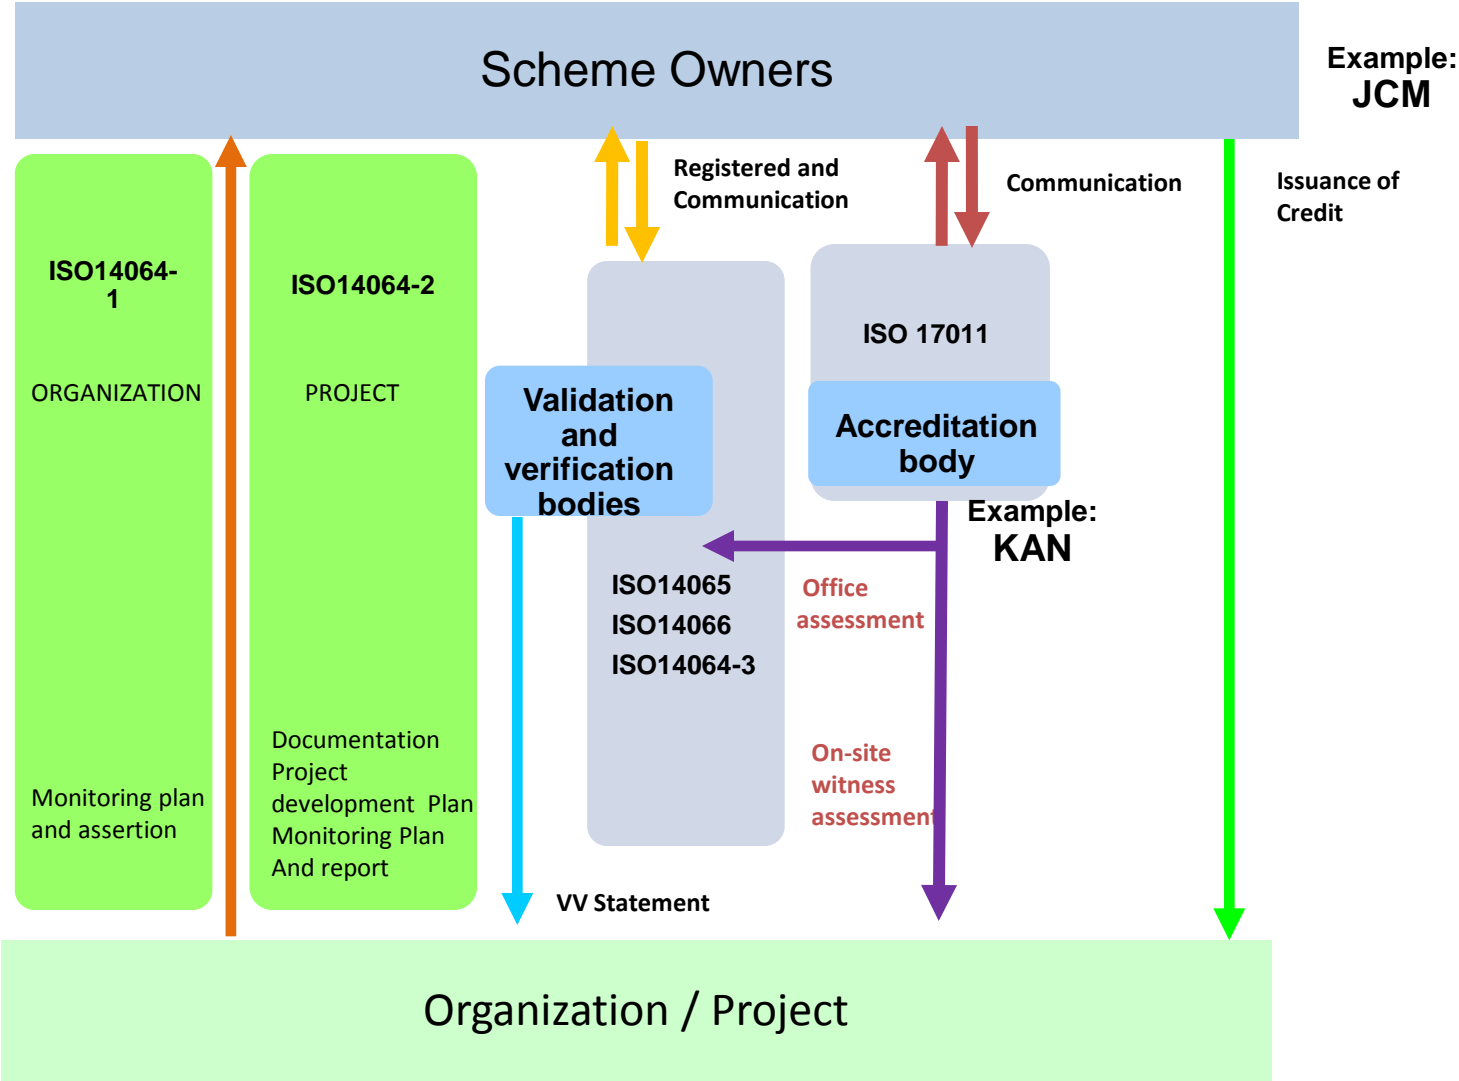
Scheme Owners

Example: JCM

Registered and Communication

Communication

Issuance of Credit

ISO14064-1

ORGANIZATION

Monitoring plan and assertion

ISO14064-2

PROJECT

Documentation Project development Plan Monitoring Plan And report

Validation and verification bodies

ISO14065
ISO14066
ISO14064-3

ISO 17011

Accreditation body

Example: KAN

Office assessment

On-site witness assessment

VV Statement

Organization / Project